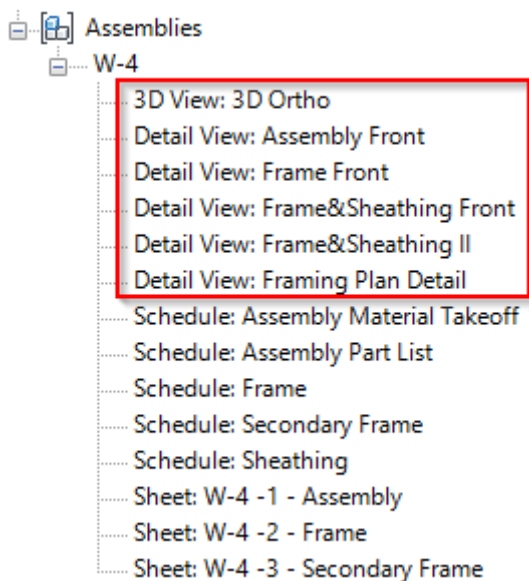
Assemblies
W-4
3D View: 3D Ortho
Detail View: Assembly Front
Detail View: Frame Front
Detail View: Frame&Sheathing Front
Detail View: Frame&Sheathing II
Detail View: Framing Plan Detail
Schedule: Assembly Material Takeoff
Schedule: Assembly Part List
Schedule: Frame
Schedule: Secondary Frame
Schedule: Sheathing
Sheet: W-4 -1 - Assembly
Sheet: W-4 -2 - Frame
Sheet: W-4 -3 - Secondary Frame